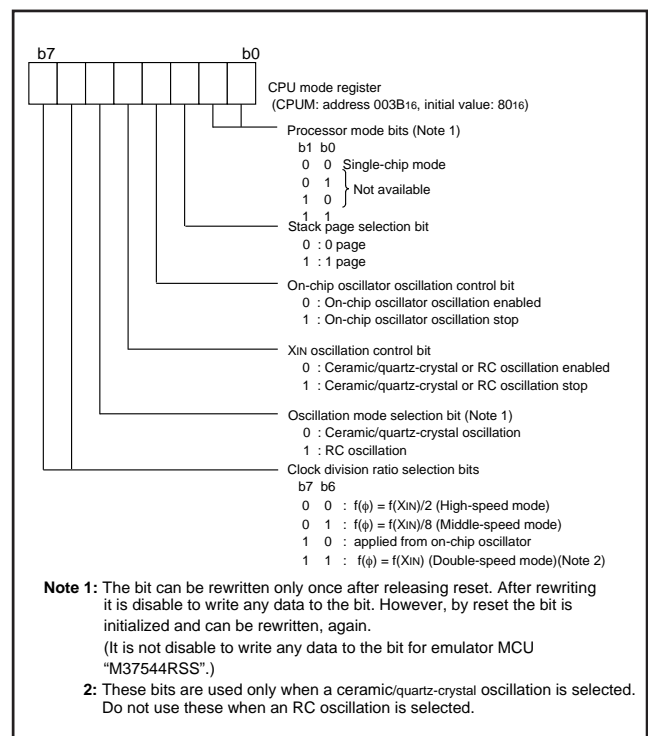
b7 b0

CPU mode register
(CPUM: address 003B$_{16}$, initial value: 80$_{16}$)

Processor mode bits (Note 1)
b1 b0
0 0 Single-chip mode
0 1
1 0
1 1
Not available

Stack page selection bit
0 : 0 page
1 : 1 page

On-chip oscillator oscillation control bit
0 : On-chip oscillator oscillation enabled
1 : On-chip oscillator oscillation stop

X$_{IN}$ oscillation control bit
0 : Ceramic/quartz-crystal or RC oscillation enabled
1 : Ceramic/quartz-crystal or RC oscillation stop

Oscillation mode selection bit (Note 1)
0 : Ceramic/quartz-crystal oscillation
1 : RC oscillation

Clock division ratio selection bits
b7 b6
0 0 : f(φ) = f(X$_{IN}$)/2 (High-speed mode)
0 1 : f(φ) = f(X$_{IN}$)/8 (Middle-speed mode)
1 0 : applied from on-chip oscillator
1 1 : f(φ) = f(X$_{IN}$) (Double-speed mode)(Note 2)

Note 1: The bit can be rewritten only once after releasing reset. After rewriting it is disable to write any data to the bit. However, by reset the bit is initialized and can be rewritten, again.
(It is not disable to write any data to the bit for emulator MCU "M37544RSS".)

2: These bits are used only when a ceramic/quartz-crystal oscillation is selected. Do not use these when an RC oscillation is selected.